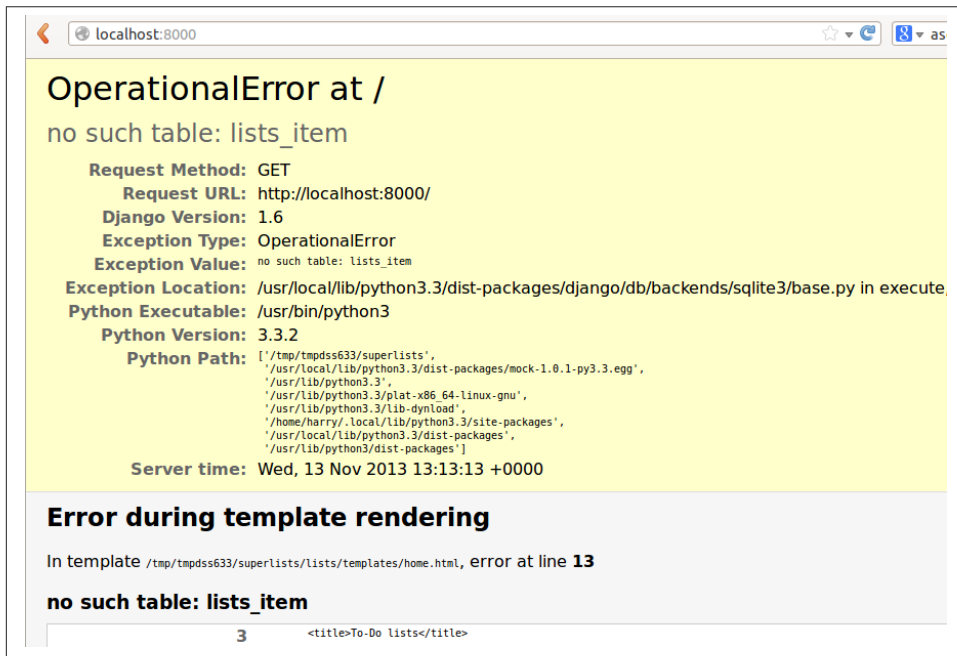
localhost:8000

as

OperationalError at /

no such table: lists_item

| | |
|---|---|
| Request Method: | GET |
| Request URL: | http://localhost:8000/ |
| Django Version: | 1.6 |
| Exception Type: | OperationalError |
| Exception Value: | no such table: lists_item |
| Exception Location: | /usr/local/lib/python3.3/dist-packages/django/db/backends/sqlite3/base.py in execute, |
| Python Executable: | /usr/bin/python3 |
| Python Version: | 3.3.2 |
| Python Path: | ['/tmp/tmpdss633/superlists', '/usr/local/lib/python3.3/dist-packages/mock-1.0.1-py3.3.egg', '/usr/lib/python3.3', '/usr/lib/python3.3/plat-x86_64-linux-gnu', '/usr/lib/python3.3/lib-dynload', '/home/harry/.local/lib/python3.3/site-packages', '/usr/local/lib/python3.3/dist-packages', '/usr/lib/python3/dist-packages'] |
| Server time: | Wed, 13 Nov 2013 13:13:13 +0000 |

Error during template rendering

In template /tmp/tmpdss633/superlists/lists/templates/home.html, error at line 13

no such table: lists_item

3 <title>To-Do lists</title>